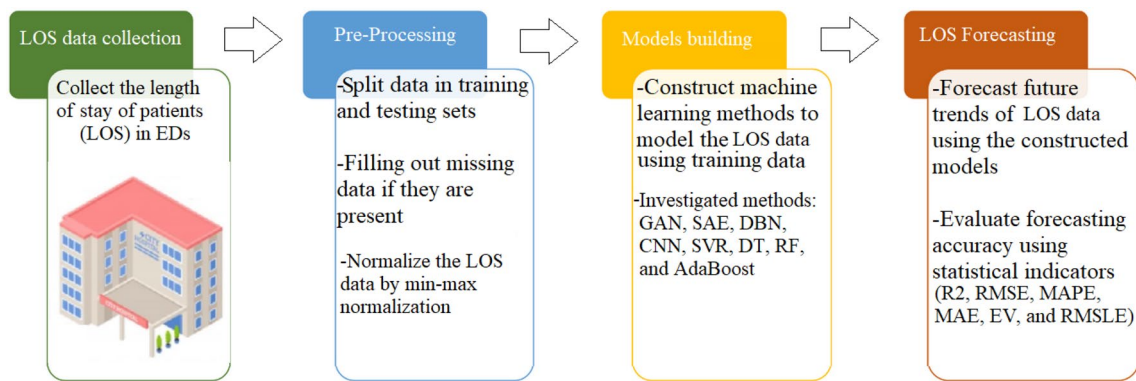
LOS data collection

Collect the length of stay of patients (LOS) in EDs

Pre-Processing

-Split data in training and testing sets

-Filling out missing data if they are present

-Normalize the LOS data by min-max normalization

Models building

-Construct machine learning methods to model the LOS data using training data

-Investigated methods: GAN, SAE, DBN, CNN, SVR, DT, RF, and AdaBoost

LOS Forecasting

-Forecast future trends of LOS data using the constructed models

-Evaluate forecasting accuracy using statistical indicators (R2, RMSE, MAPE, MAE, EV, and RMSLE)